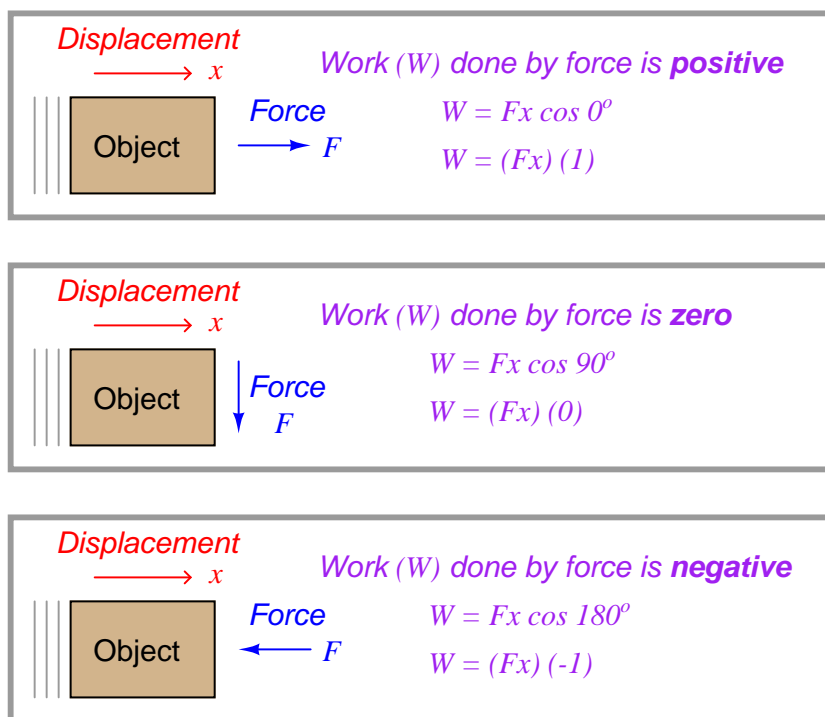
Displacement
$x$
Work $(W)$ done by force is **positive**
Object
Force
$F$
$W = Fx \cos 0^o$
$W = (Fx)(1)$

Displacement
$x$
Work $(W)$ done by force is **zero**
Object
Force
$F$
$W = Fx \cos 90^o$
$W = (Fx)(0)$

Displacement
$x$
Work $(W)$ done by force is **negative**
Object
Force
$F$
$W = Fx \cos 180^o$
$W = (Fx)(-1)$